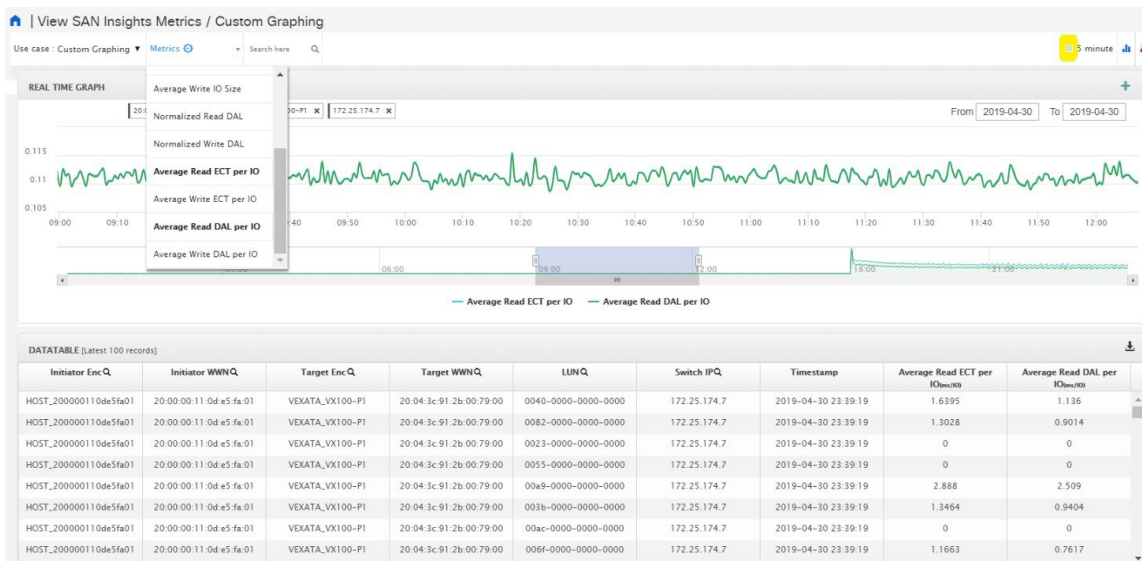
| View SAN Insights Metrics / Custom Graphing

Use case : Custom Graphing ▼ Metrics Search here

5 minute

REAL TIME GRAPH

Average Write IO Size
Normalized Read DAL
Normalized Write DAL
Average Read ECT per IO
Average Write ECT per IO
Average Read DAL per IO
Average Write DAL per IO

20:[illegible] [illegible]0-P1 × 172.25.174.7 ×

From 2019-04-30 To 2019-04-30

0.115
0.11
0.105

09:00 09:10 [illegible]:40 09:50 10:00 10:10 10:20 10:30 10:40 10:50 11:00 11:10 11:20 11:30 11:40 11:50 12:00

06:00 09:00 12:00 18:00 21:00

Average Read ECT per IO Average Read DAL per IO

DATATABLE [Latest 100 records]

| Initiator Enc | Initiator WWN | Target Enc | Target WWN | LUN | Switch IP | Timestamp | Average Read ECT per IO(ms/IO) | Average Read DAL per IO(ms/IO) |
|---|---|---|---|---|---|---|---|---|
| HOST_200000110de5fa01 | 20:00:00:11:0d:e5:fa:01 | VEXATA_VX100-P1 | 20:04:3c:91:2b:00:79:00 | 0040-0000-0000-0000 | 172.25.174.7 | 2019-04-30 23:39:19 | 1.6395 | 1.136 |
| HOST_200000110de5fa01 | 20:00:00:11:0d:e5:fa:01 | VEXATA_VX100-P1 | 20:04:3c:91:2b:00:79:00 | 0082-0000-0000-0000 | 172.25.174.7 | 2019-04-30 23:39:19 | 1.3028 | 0.9014 |
| HOST_200000110de5fa01 | 20:00:00:11:0d:e5:fa:01 | VEXATA_VX100-P1 | 20:04:3c:91:2b:00:79:00 | 0023-0000-0000-0000 | 172.25.174.7 | 2019-04-30 23:39:19 | 0 | 0 |
| HOST_200000110de5fa01 | 20:00:00:11:0d:e5:fa:01 | VEXATA_VX100-P1 | 20:04:3c:91:2b:00:79:00 | 0055-0000-0000-0000 | 172.25.174.7 | 2019-04-30 23:39:19 | 0 | 0 |
| HOST_200000110de5fa01 | 20:00:00:11:0d:e5:fa:01 | VEXATA_VX100-P1 | 20:04:3c:91:2b:00:79:00 | 00a9-0000-0000-0000 | 172.25.174.7 | 2019-04-30 23:39:19 | 2.888 | 2.509 |
| HOST_200000110de5fa01 | 20:00:00:11:0d:e5:fa:01 | VEXATA_VX100-P1 | 20:04:3c:91:2b:00:79:00 | 003b-0000-0000-0000 | 172.25.174.7 | 2019-04-30 23:39:19 | 1.3464 | 0.9404 |
| HOST_200000110de5fa01 | 20:00:00:11:0d:e5:fa:01 | VEXATA_VX100-P1 | 20:04:3c:91:2b:00:79:00 | 00ac-0000-0000-0000 | 172.25.174.7 | 2019-04-30 23:39:19 | 0 | 0 |
| HOST_200000110de5fa01 | 20:00:00:11:0d:e5:fa:01 | VEXATA_VX100-P1 | 20:04:3c:91:2b:00:79:00 | 006f-0000-0000-0000 | 172.25.174.7 | 2019-04-30 23:39:19 | 1.1663 | 0.7617 |